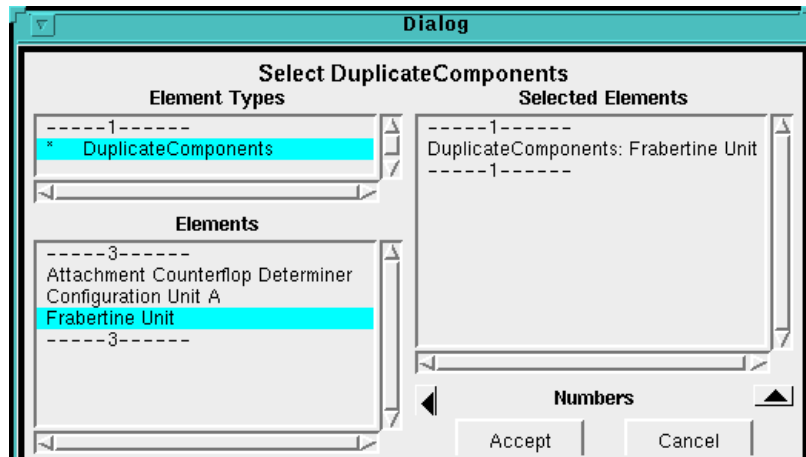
Dialog

Select DuplicateComponents

Element Types

-----1------
* DuplicateComponents

Elements

-----3------
Attachment Counterflop Determiner
Configuration Unit A
Frabertine Unit
-----3------

Selected Elements

-----1------
DuplicateComponents: Frabertine Unit
-----1------

Numbers

Accept

Cancel